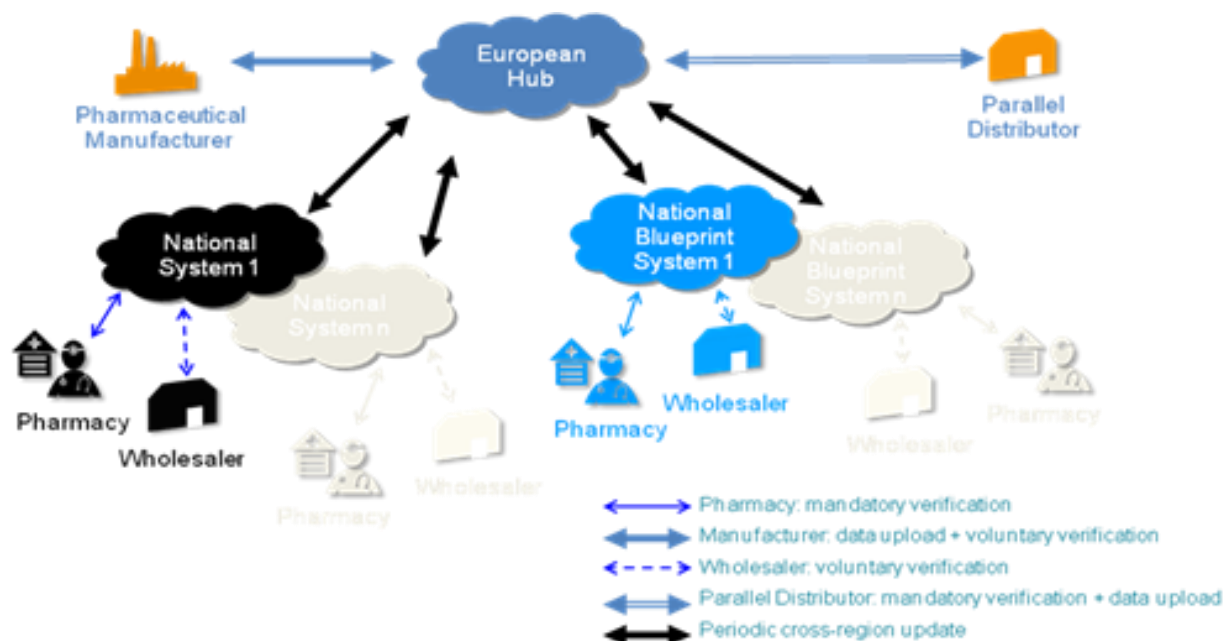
European Hub

Pharmaceutical Manufacturer

Parallel Distributor

National System 1

National System n

National Blueprint System 1

National Blueprint System n

Pharmacy

Wholesaler

Pharmacy

Wholesaler

Pharmacy

Wholesaler

Wholesaler

Pharmacy

Pharmacy: mandatory verification
Manufacturer: data upload + voluntary verification
Wholesaler: voluntary verification
Parallel Distributor: mandatory verification + data upload
Periodic cross-region update